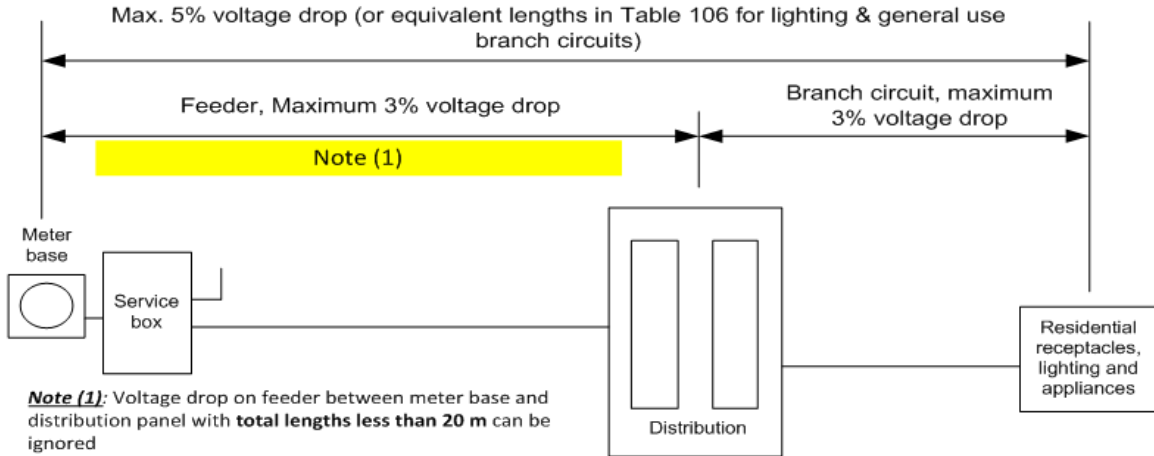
Max. 5% voltage drop (or equivalent lengths in Table 106 for lighting & general use branch circuits)

Feeder, Maximum 3% voltage drop

Branch circuit, maximum 3% voltage drop

Note (1)

Meter base

Service box

Distribution

Residential receptacles, lighting and appliances

Note (1): Voltage drop on feeder between meter base and distribution panel with total lengths less than 20 m can be ignored